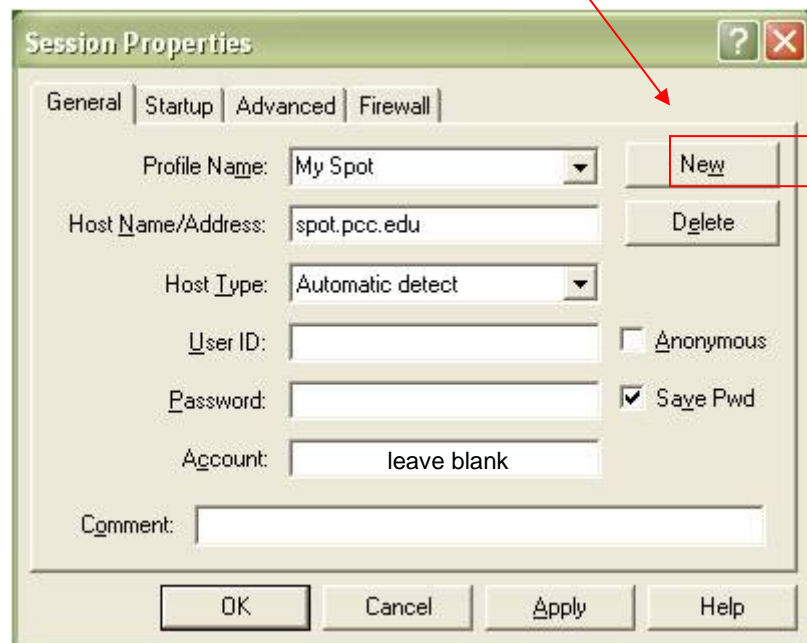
Session Properties

?

General | Startup | Advanced | Firewall

Profile Name: My Spot

New

Host Name/Address: spot.pcc.edu

Delete

Host Type: Automatic detect

User ID:

Anonymous

Password:

Save Pwd

Account: leave blank

Comment:

OK | Cancel | Apply | Help